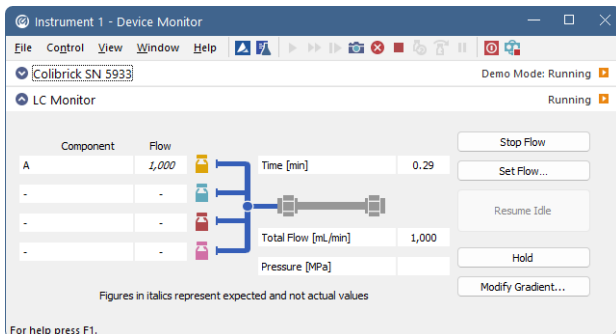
Instrument 1 - Device Monitor

File Control View Window Help

Colibrick SN 5933

Demo Mode: Running

LC Monitor

Running

| Component | Flow |
|---|---|
| A | *1,000* |
| - | - |
| - | - |
| - | - |

Time [min] 0.29

Total Flow [mL/min] 1,000

Pressure [MPa]

Stop Flow

Set Flow...

Resume Idle

Hold

Modify Gradient...

Figures in italics represent expected and not actual values

For help press F1.